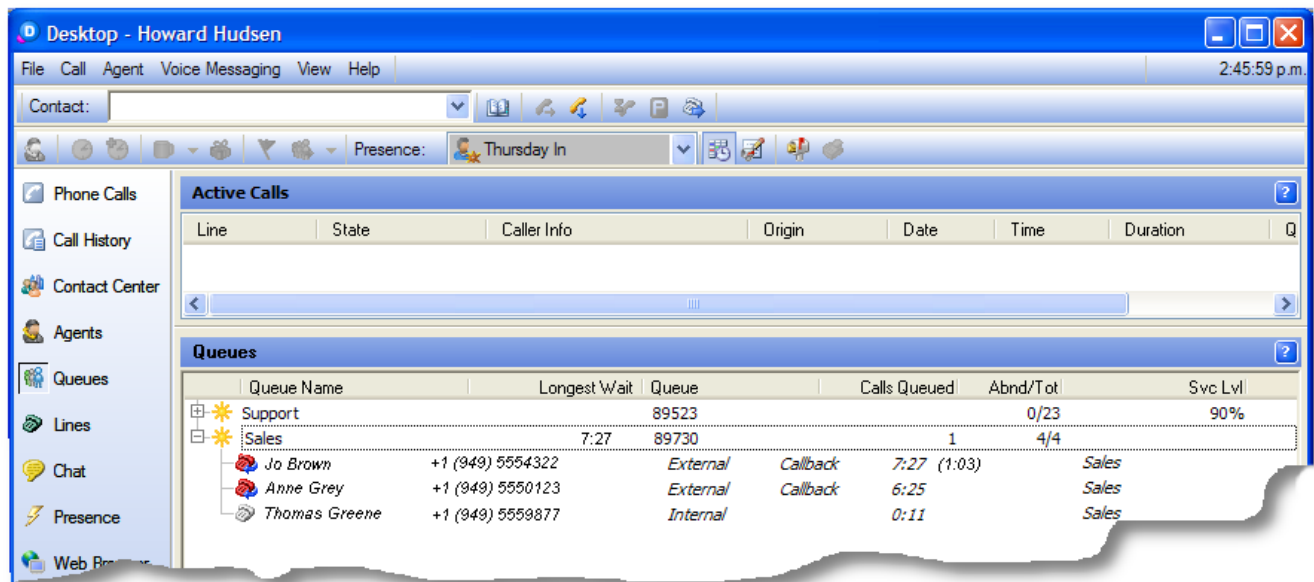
Desktop - Howard Hudsen

File Call Agent Voice Messaging View Help

2:45:59 p.m.

Contact:

Presence: Thursday In

Phone Calls
Call History
Contact Center
Agents
Queues
Lines
Chat
Presence
Web Br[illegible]

Active Calls

| Line | State | Caller Info | Origin | Date | Time | Duration | Q |
|---|---|---|---|---|---|---|---|

Queues

| Queue Name | Longest Wait | Queue | Calls Queued | Abnd/Tot | Svc Lvl |
|---|---|---|---|---|---|
| Support | | 89523 | | 0/23 | 90% |
| Sales | 7:27 | 89730 | 1 | 4/4 | |

Jo Brown +1 (949) 5554322 External Callback 7:27 (1:03) Sales
Anne Grey +1 (949) 5550123 External Callback 6:25 Sales
Thomas Greene +1 (949) 5559877 Internal 0:11 Sales